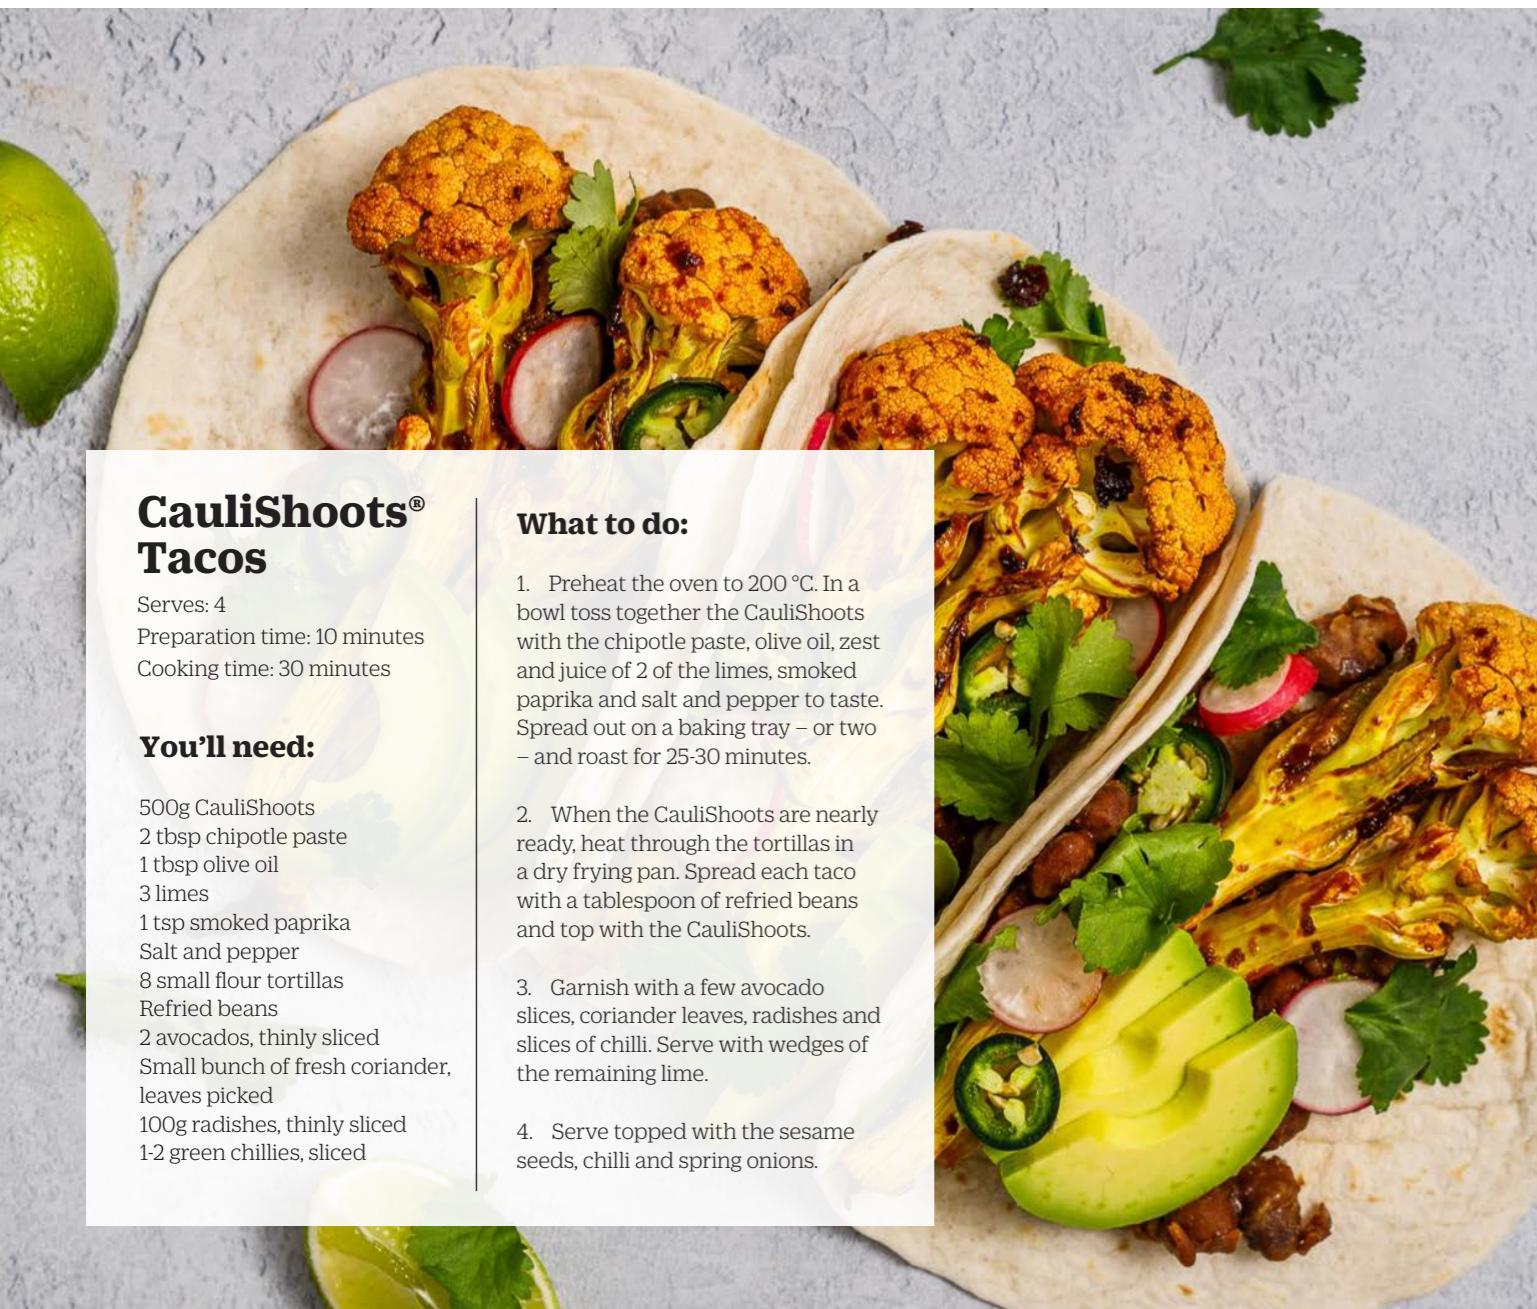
CauliShoots® Tacos

Serves: 4
Preparation time: 10 minutes
Cooking time: 30 minutes

You'll need:

500g CauliShoots
2 tbsp chipotle paste
1 tbsp olive oil
3 limes
1 tsp smoked paprika
Salt and pepper
8 small flour tortillas
Refried beans
2 avocados, thinly sliced
Small bunch of fresh coriander, leaves picked
100g radishes, thinly sliced
1-2 green chillies, sliced

What to do:

1. Preheat the oven to 200 °C. In a bowl toss together the CauliShoots with the chipotle paste, olive oil, zest and juice of 2 of the limes, smoked paprika and salt and pepper to taste. Spread out on a baking tray – or two – and roast for 25-30 minutes.

2. When the CauliShoots are nearly ready, heat through the tortillas in a dry frying pan. Spread each taco with a tablespoon of refried beans and top with the CauliShoots.

3. Garnish with a few avocado slices, coriander leaves, radishes and slices of chilli. Serve with wedges of the remaining lime.

4. Serve topped with the sesame seeds, chilli and spring onions.